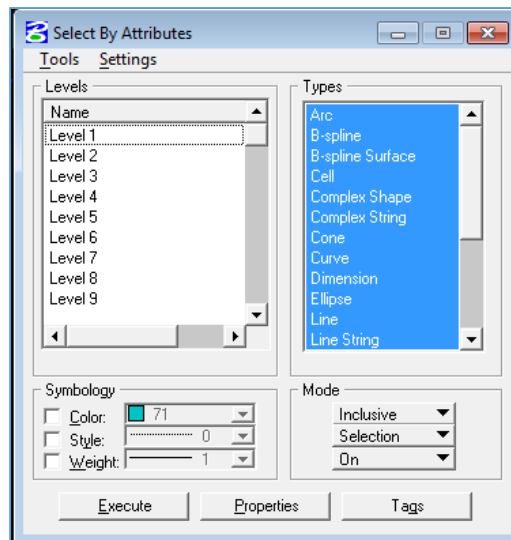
Select By Attributes

Tools Settings

Levels

Name

Level 1
Level 2
Level 3
Level 4
Level 5
Level 6
Level 7
Level 8
Level 9

Types

Arc
B-spline
B-spline Surface
Cell
Complex Shape
Complex String
Cone
Curve
Dimension
Ellipse
Line
Line String

Symbology

Color: 71
Style: 0
Weight: 1

Mode

Inclusive
Selection
On

Execute
Properties
Tags